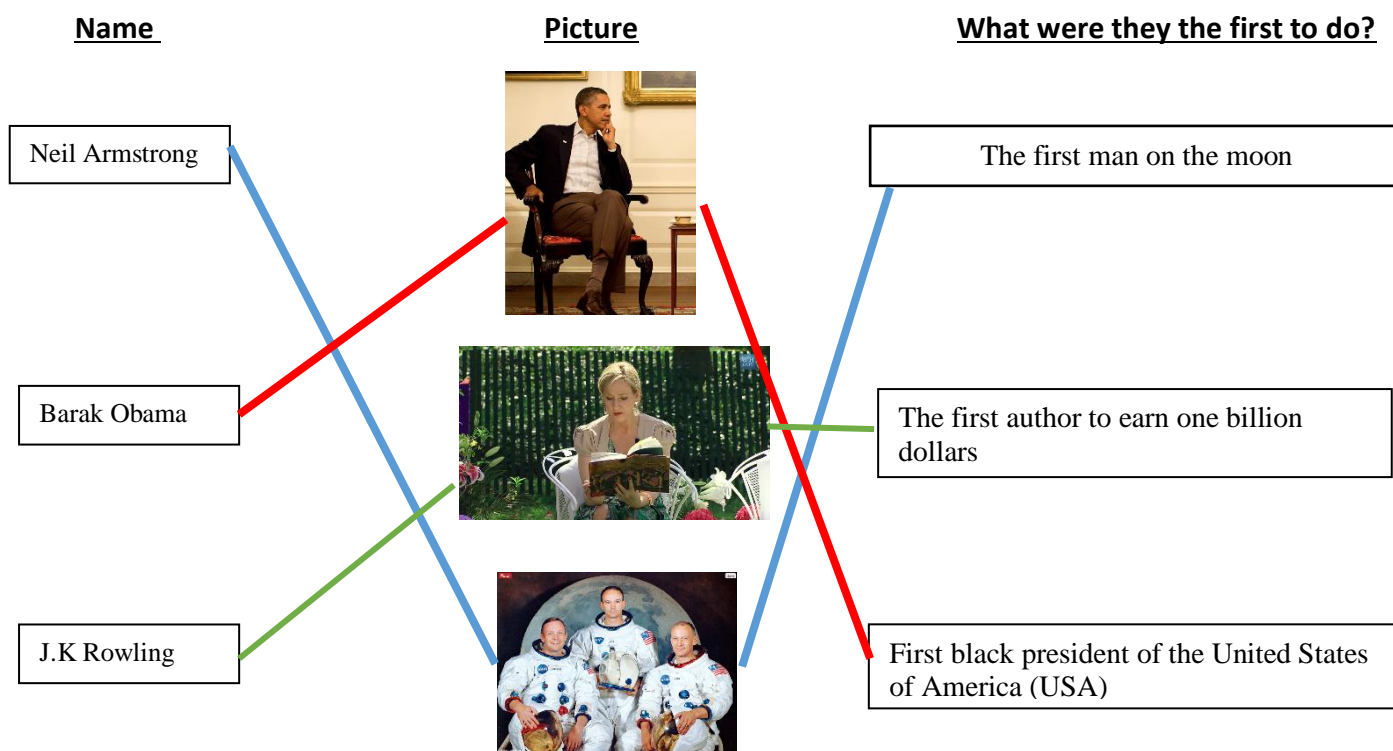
Name

Picture

What were they the first to do?

Neil Armstrong

The first man on the moon

Barak Obama

The first author to earn one billion dollars

J.K Rowling

First black president of the United States of America (USA)